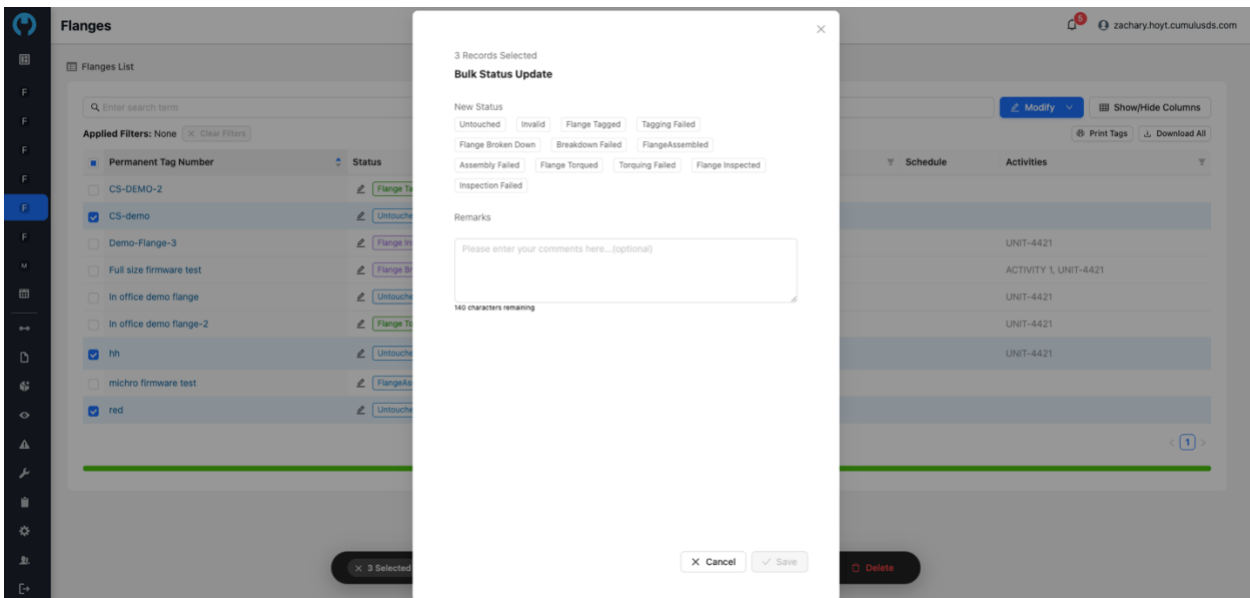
Flanges

5 zachary.hoyt.cumulusds.com

F
F
F
F
F
F
M

Flanges List

Enter search term

Applied Filters: None × Clear Filters

Modify

Show/Hide Columns

Print Tags

Download All

| | Permanent Tag Number | Status | Schedule | Activities |
|---|---|---|---|---|
| | CS-DEMO-2 | Flange Ta | | |
| ✓ | CS-demo | Untouche | | |
| | Demo-Flange-3 | Flange In | | UNIT-4421 |
| | Full size firmware test | Flange Br | | ACTIVITY 1, UNIT-4421 |
| | In office demo flange | Untouche | | UNIT-4421 |
| | In office demo flange-2 | Flange To | | UNIT-4421 |
| ✓ | hh | Untouche | | UNIT-4421 |
| | michro firmware test | FlangeAs | | |
| ✓ | red | Untouche | | |

1

× 3 Selected

Delete

×

3 Records Selected

Bulk Status Update

New Status

Untouched
Invalid
Flange Tagged
Tagging Failed
Flange Broken Down
Breakdown Failed
FlangeAssembled
Assembly Failed
Flange Torqued
Torquing Failed
Flange Inspected
Inspection Failed

Remarks

Please enter your comments here...(optional)

140 characters remaining

× Cancel

✓ Save